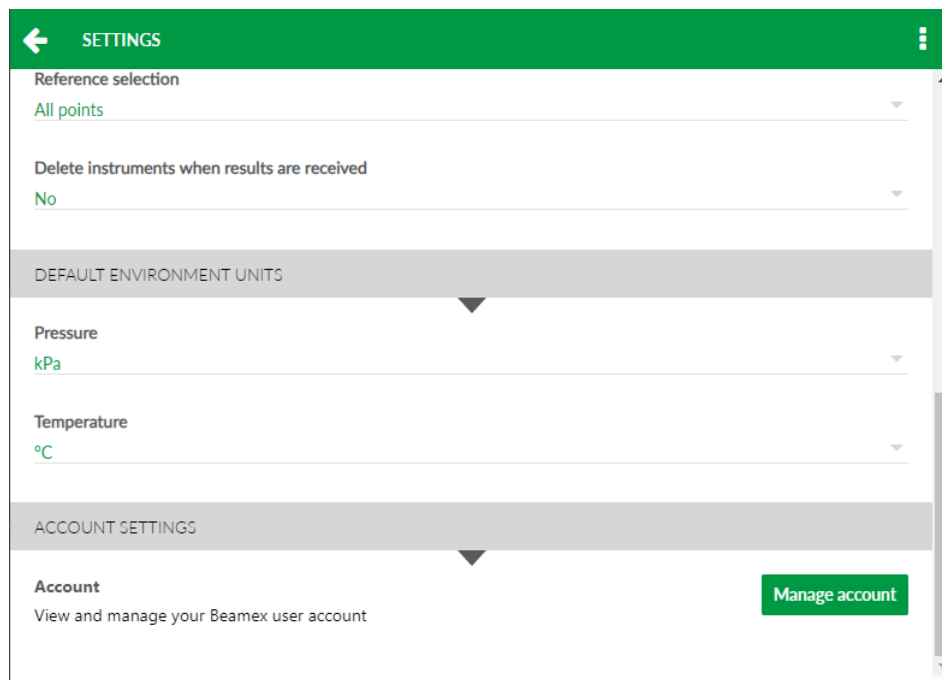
SETTINGS

Reference selection
All points

Delete instruments when results are received
No

DEFAULT ENVIRONMENT UNITS

Pressure
kPa

Temperature
°C

ACCOUNT SETTINGS

Account
View and manage your Beamex user account

Manage account